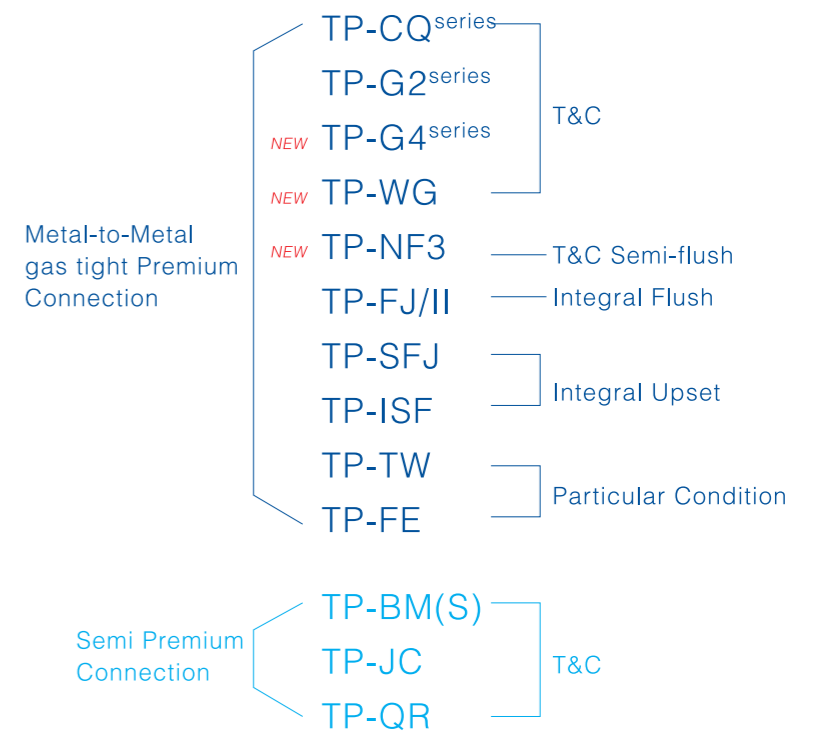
Metal-to-Metal gas tight Premium Connection

TP-CQ$^{series}$
TP-G2$^{series}$
NEW TP-G4$^{series}$
NEW TP-WG
T&C

NEW TP-NF3 — T&C Semi-flush

TP-FJ/II — Integral Flush

TP-SFJ
TP-ISF
Integral Upset

TP-TW
TP-FE
Particular Condition

Semi Premium Connection

TP-BM(S)
TP-JC
TP-QR
T&C